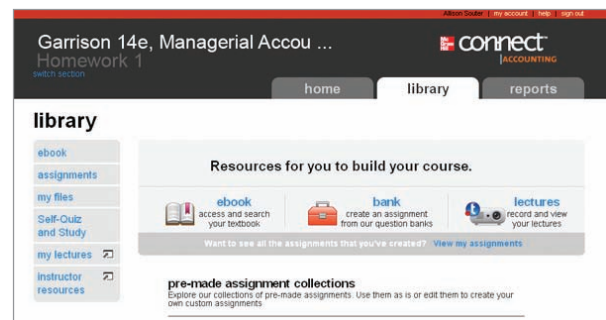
Allison Souter | my account | help | sign out

Garrison 14e, Managerial Accou ...
Homework 1
switch section

Mc Graw Hill connect ACCOUNTING

home
library
reports

library

ebook
assignments
my files
Self-Quiz and Study
my lectures
instructor resources

Resources for you to build your course.

ebook
access and search your textbook

bank
create an assignment from our question banks

lectures
record and view your lectures

Want to see all the assignments that you've created? View my assignments

pre-made assignment collections
Explore our collections of pre-made assignments. Use them as is or edit them to create your own custom assignments